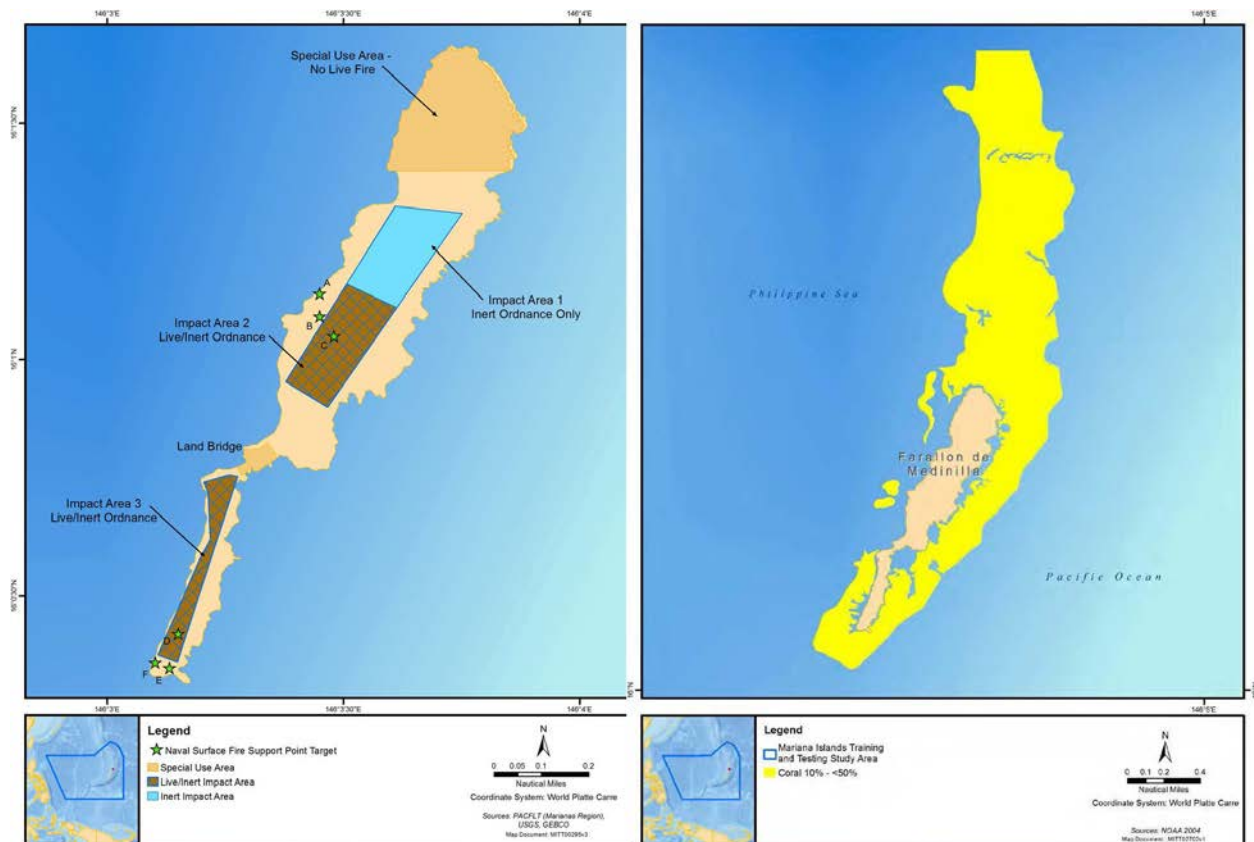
146°3'E
146°3'30"E
146°4'E
16°1'30"N
16°1'N
16°0'30"N

Special Use Area - No Live Fire

Impact Area 1 Inert Ordnance Only

Impact Area 2 Live/Inert Ordnance

A
B
C

Land Bridge

Impact Area 3 Live/Inert Ordnance

D
F
E

146°3'E
146°3'30"E
146°4'E

Legend
Naval Surface Fire Support Point Target
Special Use Area
Live/Inert Impact Area
Inert Impact Area

N
0 0.05 0.1 0.2
Nautical Miles
Coordinate System: World Platte Carre

Sources: PACFLT (Marianas Region), USGS, GEBCO
Map Document: MITT00295v3

146°5'E

Philippine Sea

Farallon de Medinilla

Pacific Ocean

16°N
146°5'E

Legend
Mariana Islands Training and Testing Study Area
Coral 10% - <50%

N
0 0.1 0.2 0.4
Nautical Miles
Coordinate System: World Platte Carre

Sources: NOAA 2004
Map Document: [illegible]